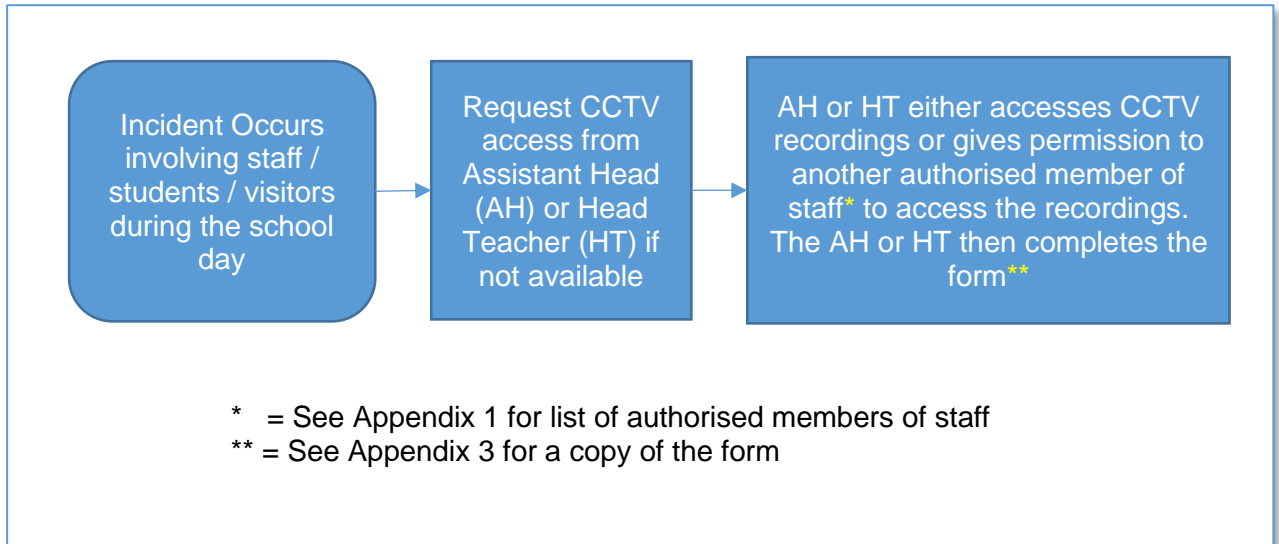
Incident Occurs involving staff / students / visitors during the school day

Request CCTV access from Assistant Head (AH) or Head Teacher (HT) if not available

AH or HT either accesses CCTV recordings or gives permission to another authorised member of staff* to access the recordings. The AH or HT then completes the form**

* = See Appendix 1 for list of authorised members of staff
** = See Appendix 3 for a copy of the form